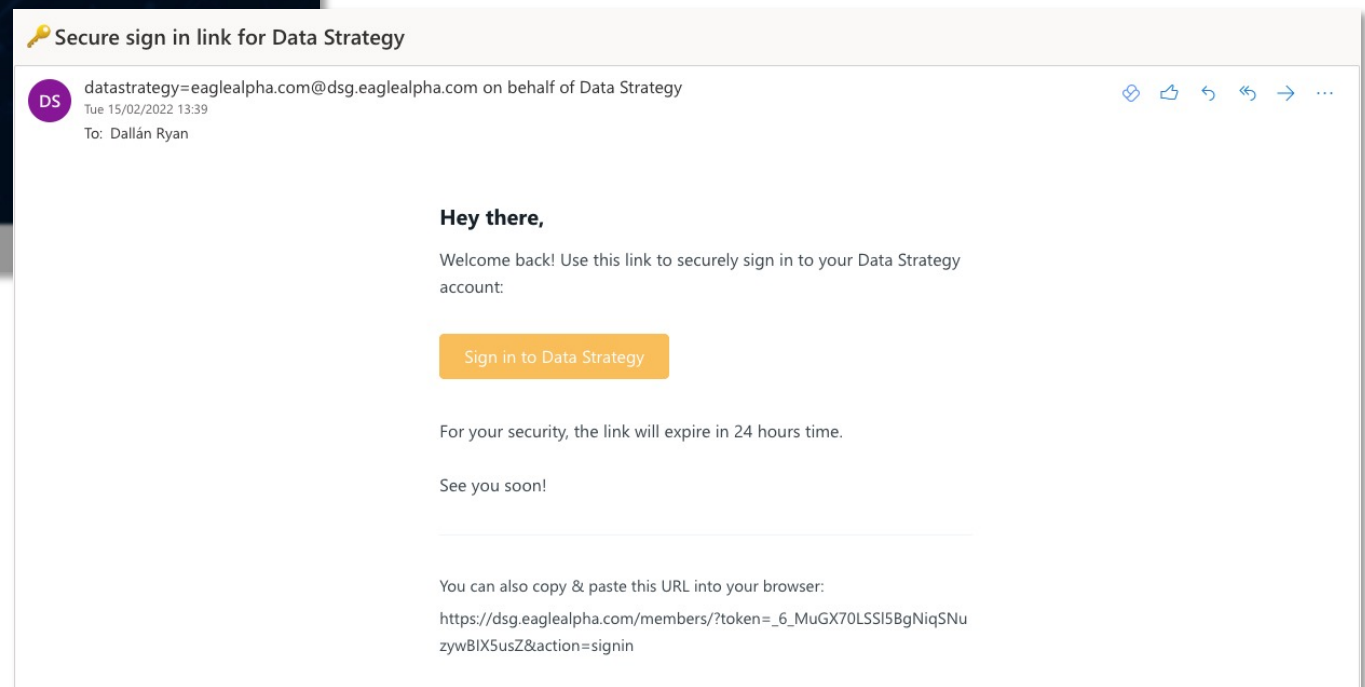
🔑 Secure sign in link for Data Strategy

DS

datastrategy=eaglealpha.com@dsg.eaglealpha.com on behalf of Data Strategy
Tue 15/02/2022 13:39
To: Dallán Ryan

Hey there,

Welcome back! Use this link to securely sign in to your Data Strategy account:

Sign in to Data Strategy

For your security, the link will expire in 24 hours time.

See you soon!

You can also copy & paste this URL into your browser:

https://dsg.eaglealpha.com/members/?token=_6_MuGX70LSSl5BgNiqSNuzywBIX5usZ&action=signin